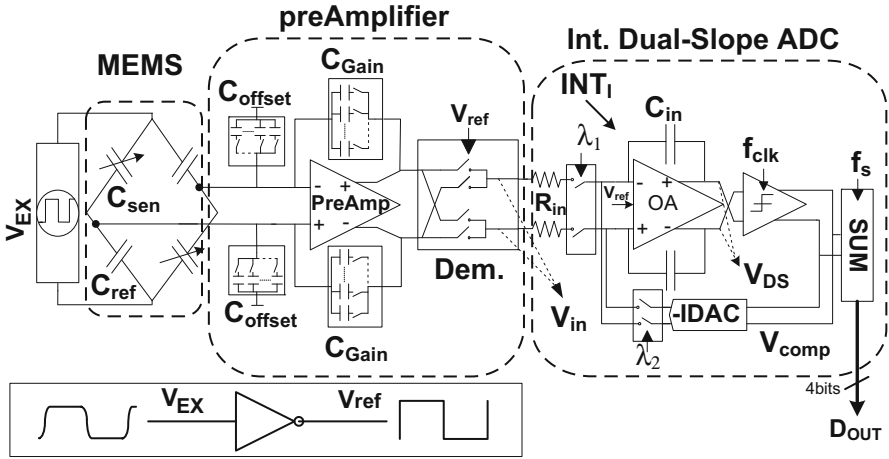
preAmplifier

Int. Dual-Slope ADC

MEMS

$C_{Gain}$

$C_{offset}$

$INT_I$

$V_{ref}$

$C_{in}$

$\lambda_1$

$f_{clk}$

$f_s$

$V_{EX}$

$C_{sen}$

- +

PreAmp

+ -

$R_{in}$

$v_{ref}$

- +

OA

+ -

SUM

$C_{ref}$

Dem.

$V_{DS}$

$C_{offset}$

$V_{in}$

-IDAC

$C_{Gain}$

$\lambda_2$

$V_{comp}$

4bits

$V_{EX}$

Vref

$D_{OUT}$